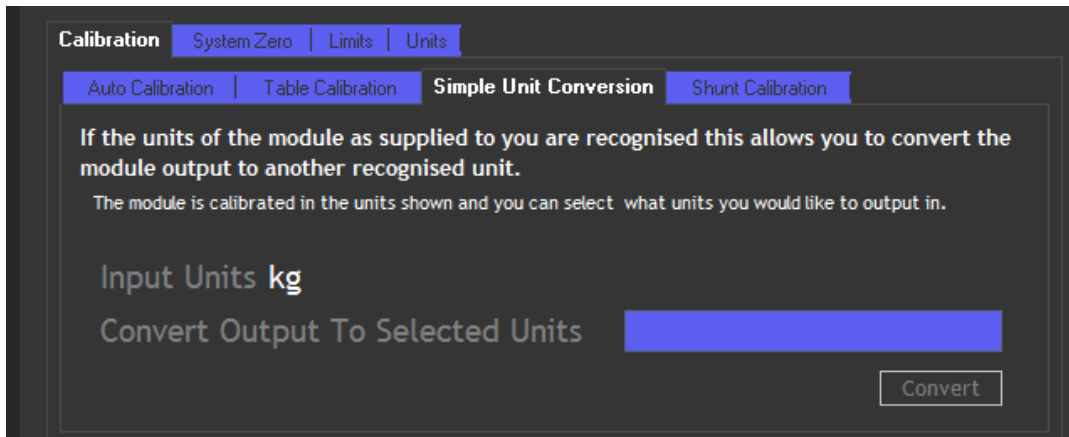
Calibration | System Zero | Limits | Units

Auto Calibration | Table Calibration | Simple Unit Conversion | Shunt Calibration

If the units of the module as supplied to you are recognised this allows you to convert the module output to another recognised unit.

The module is calibrated in the units shown and you can select what units you would like to output in.

Input Units kg

Convert Output To Selected Units

Convert